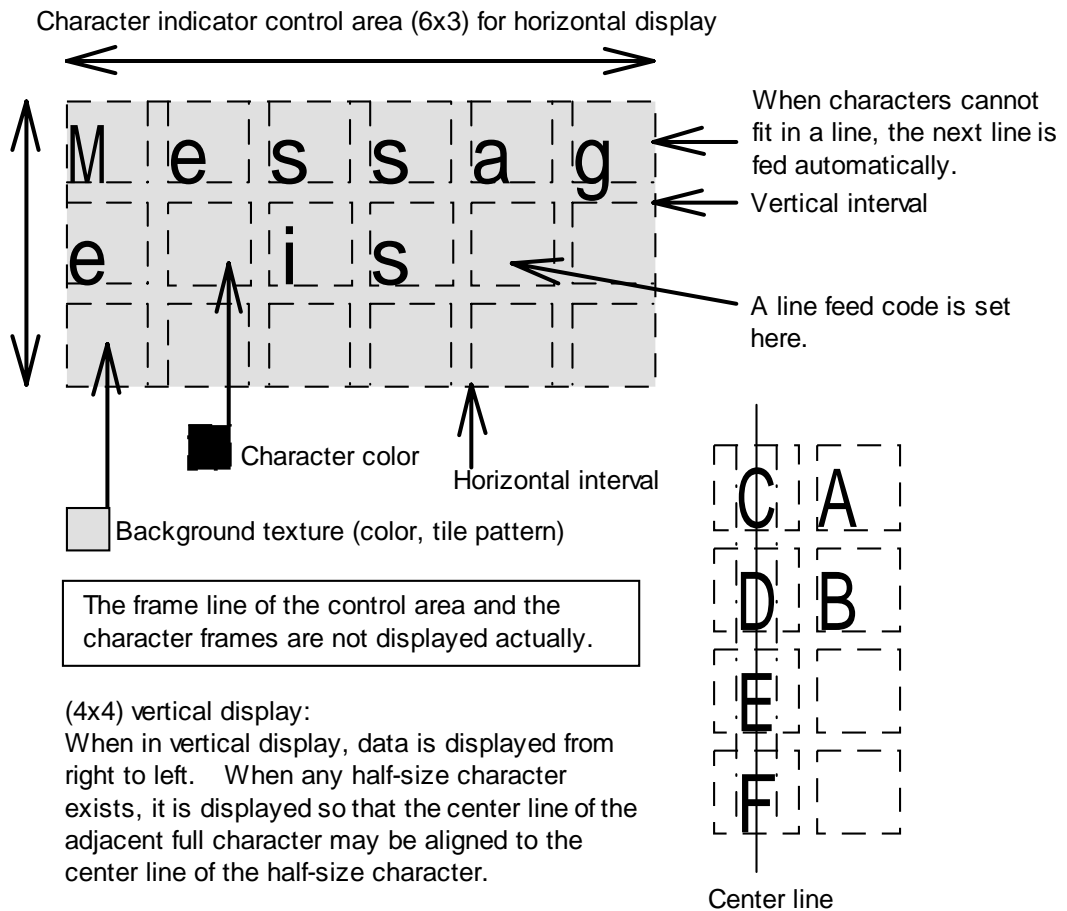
Character indicator control area (6x3) for horizontal display

M e s s a g
e i s

When characters cannot fit in a line, the next line is fed automatically.

Vertical interval

A line feed code is set here.

Character color

Horizontal interval

Background texture (color, tile pattern)

The frame line of the control area and the character frames are not displayed actually.

(4x4) vertical display:
When in vertical display, data is displayed from right to left. When any half-size character exists, it is displayed so that the center line of the adjacent full character may be aligned to the center line of the half-size character.

C A
D B
E
F

Center line